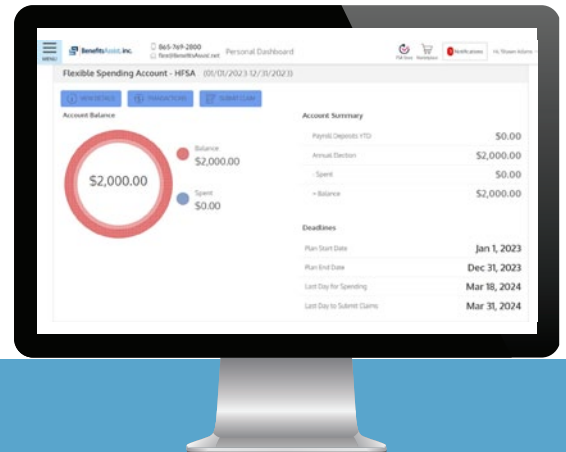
MENU

BenefitsAssist, Inc.

865-769-2800
flex@BenefitsAssist.net

Personal Dashboard

Poll Votes Marketplace

Notifications

Hi, Shawn Adams

Flexible Spending Account - HFSA (01/01/2023-12/31/2023)

NEW DETAILS TRANSACTIONS SUBMIT CLAIM

Account Balance

$2,000.00

Balance
$2,000.00

Spent
$0.00

Account Summary

| | |
|---|---|
| Payroll Deposits YTD | $0.00 |
| Annual Election | $2,000.00 |
| - Spent | $0.00 |
| = Balance | $2,000.00 |

Deadlines

| | |
|---|---|
| Plan Start Date | Jan 1, 2023 |
| Plan End Date | Dec 31, 2023 |
| Last Day for Spending | Mar 18, 2024 |
| Last Day to Submit Claims | Mar 31, 2024 |